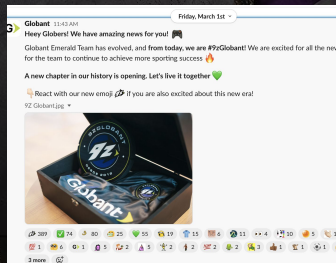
Friday, March 1st

Globant 11:43 AM
Heey Globers! We have amazing news for you! 🎮

Globant Emerald Team has evolved, and from today, we are #9zGlobant! We are excited for all the new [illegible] for the team to continue to achieve more sporting success 🔥

A new chapter in our history is opening. Let's live it together 💚

👇React with our new emoji 9z if you are also excited about this new era!

9Z Globant.jpg

9ZGLOBANT
9Z
Globant

389 74 80 25 55 19 15 16 11 4 10 5 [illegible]
1 6 G 5 2 5 2 2 2 2 3 1 1 5 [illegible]
3 more